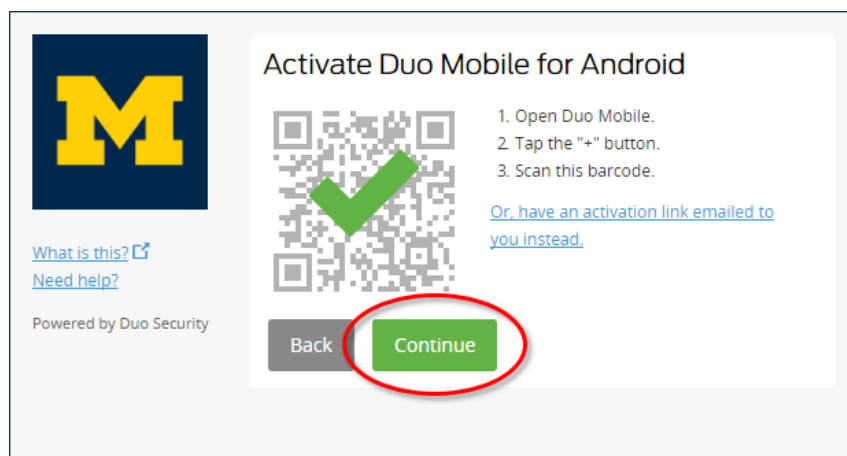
M

What is this?
Need help?

Powered by Duo Security

Activate Duo Mobile for Android

1. Open Duo Mobile.
2. Tap the "+" button.
3. Scan this barcode.

Or, have an activation link emailed to you instead.

Back

Continue